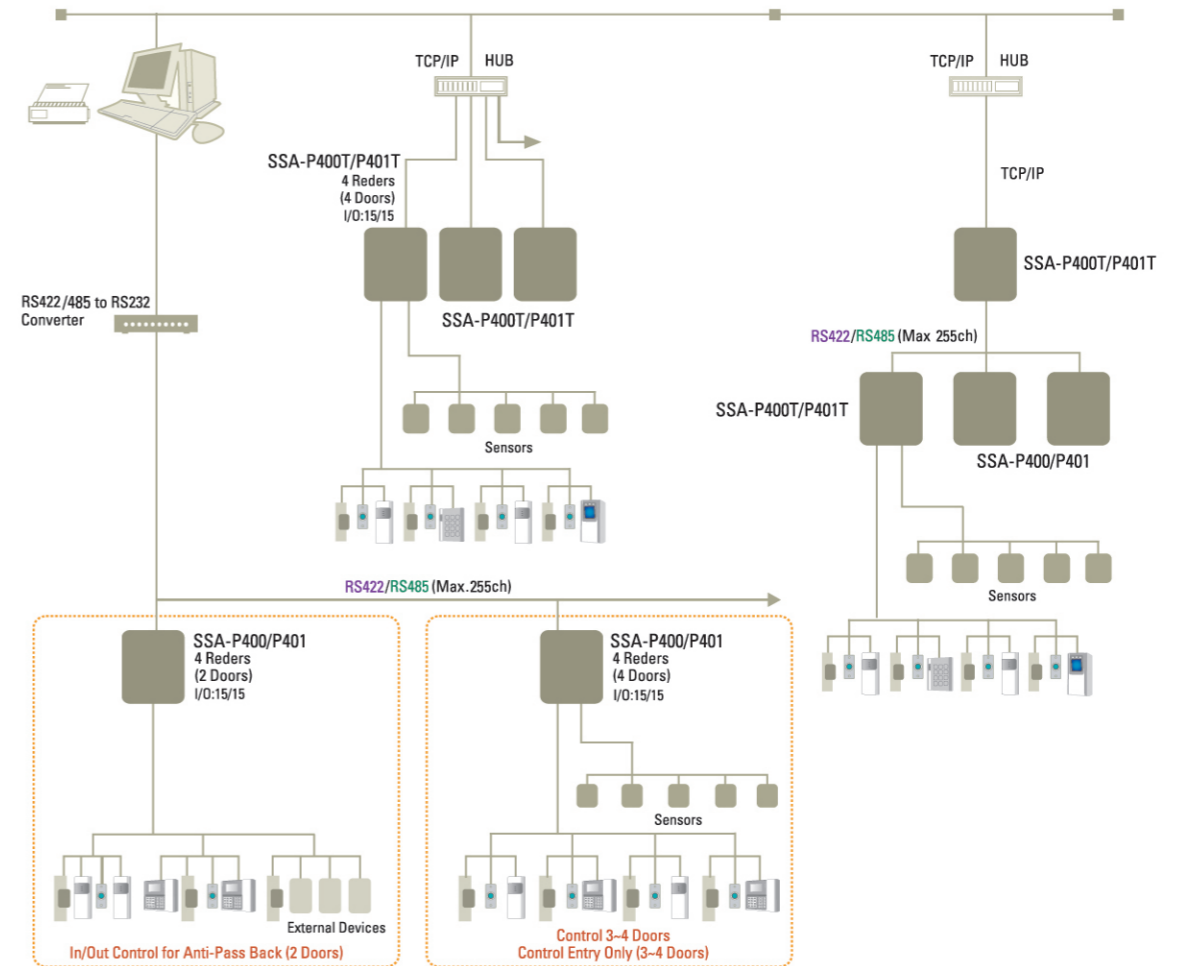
TCP/IP HUB

SSA-P400T/P401T
4 Reders
(4 Doors)
I/O:15/15

SSA-P400T/P401T

Sensors

TCP/IP HUB

TCP/IP

SSA-P400T/P401T

RS422/RS485 (Max 255ch)

SSA-P400T/P401T

SSA-P400/P401

Sensors

RS422/485 to RS232
Converter

RS422/RS485 (Max.255ch)

SSA-P400/P401
4 Reders
(2 Doors)
I/O:15/15

External Devices

In/Out Control for Anti-Pass Back (2 Doors)

SSA-P400/P401
4 Reders
(4 Doors)
I/O:15/15

Sensors

Control 3~4 Doors
Control Entry Only (3~4 Doors)